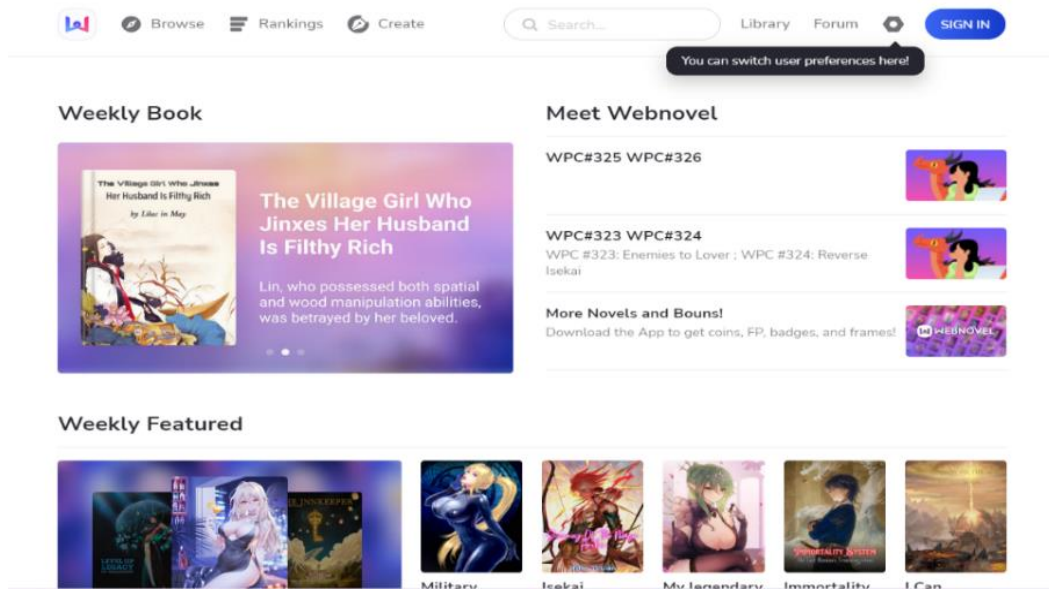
Browse Rankings Create Search... Library Forum SIGN IN

You can switch user preferences here!

Weekly Book

The Village Girl Who Jinxes Her Husband Is Filthy Rich
by Lilac in May

The Village Girl Who Jinxes Her Husband Is Filthy Rich

Lin, who possessed both spatial and wood manipulation abilities, was betrayed by her beloved.

Meet Webnovel

WPC#325 WPC#326

WPC#323 WPC#324
WPC #323: Enemies to Lover ; WPC #324: Reverse Isekai

More Novels and Bouns!
Download the App to get coins, FP, badges, and frames!

WEBNOVEL

Weekly Featured

LEVEL UP LEGACY

INNKEEPER

IMMORTALITY SYSTEM

Military

Isekai

My Legendary

Immortality

I Can